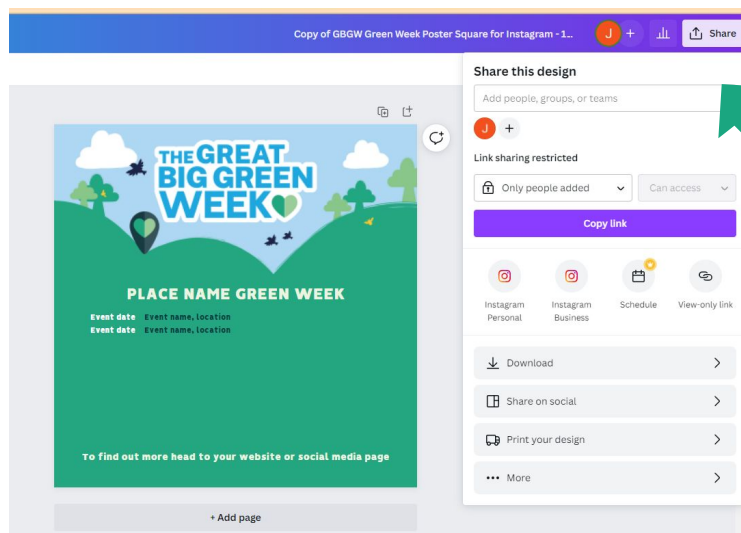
Copy of GBGW Green Week Poster Square for Instagram - 1...

J +

Share

THE GREAT BIG GREEN WEEK

PLACE NAME GREEN WEEK

Event date Event name, location
Event date Event name, location

To find out more head to your website or social media page

+ Add page

Share this design

Add people, groups, or teams

J +

Link sharing restricted

Only people added

Can access

Copy link

Instagram Personal

Instagram Business

Schedule

View-only link

Download

Share on social

Print your design

More